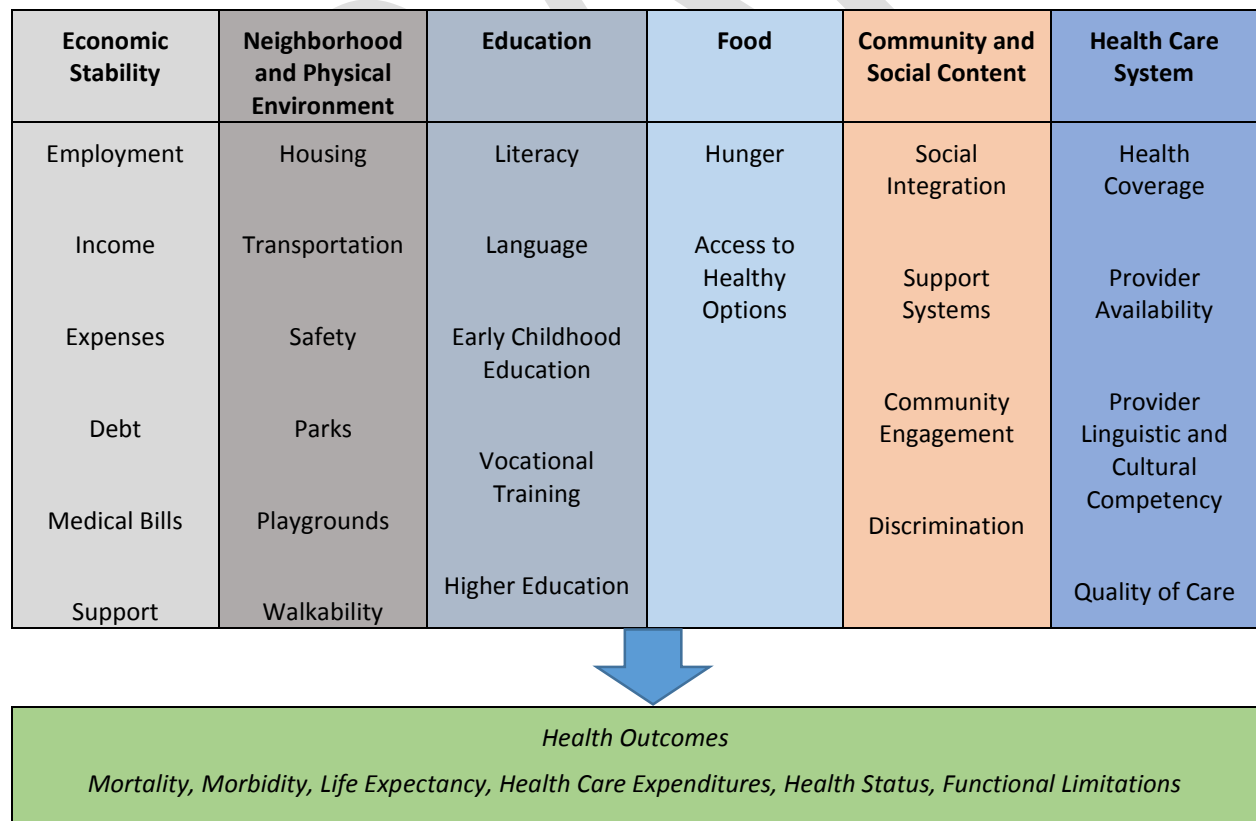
| Economic Stability | Neighborhood and Physical Environment | Education | Food | Community and Social Content | Health Care System |
|---|---|---|---|---|---|
| Employment<br>Income<br>Expenses<br>Debt<br>Medical Bills<br>Support | Housing<br>Transportation<br>Safety<br>Parks<br>Playgrounds<br>Walkability | Literacy<br>Language<br>Early Childhood Education<br>Vocational Training<br>Higher Education | Hunger<br>Access to Healthy Options | Social Integration<br>Support Systems<br>Community Engagement<br>Discrimination | Health Coverage<br>Provider Availability<br>Provider Linguistic and Cultural Competency<br>Quality of Care |

*Health Outcomes*

*Mortality, Morbidity, Life Expectancy, Health Care Expenditures, Health Status, Functional Limitations*